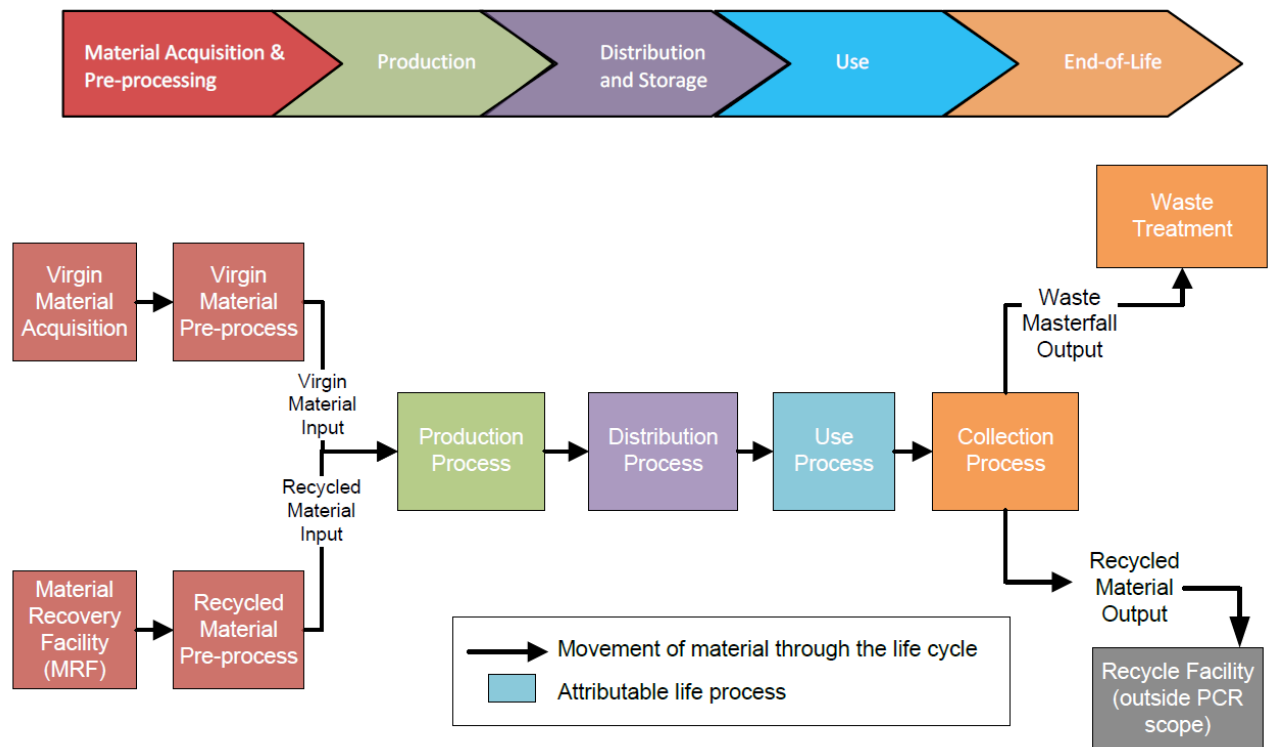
Material Acquisition & Pre-processing

Production

Distribution and Storage

Use

End-of-Life

Waste Treatment

Virgin Material Acquisition

Virgin Material Pre-process

Waste Masterfall Output

Virgin Material Input

Production Process

Distribution Process

Use Process

Collection Process

Recycled Material Input

Recycled Material Output

Material Recovery Facility (MRF)

Recycled Material Pre-process

Movement of material through the life cycle

Attributable life process

Recycle Facility (outside PCR scope)